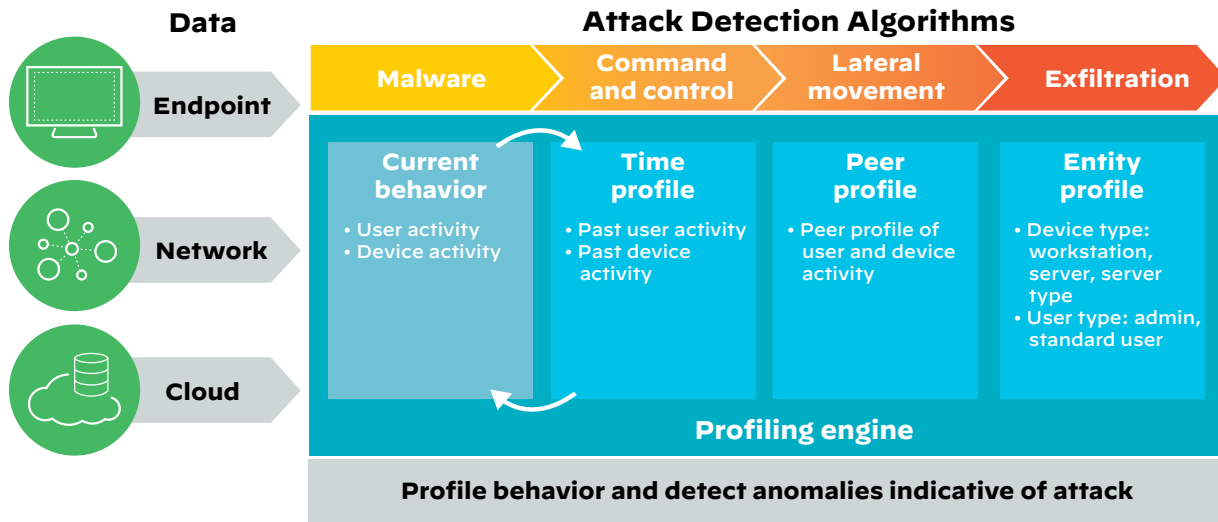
Data

Endpoint

Network

Cloud

Attack Detection Algorithms

Malware

Command and control

Lateral movement

Exfiltration

Current behavior

• User activity
• Device activity

Time profile

• Past user activity
• Past device activity

Peer profile

• Peer profile of user and device activity

Entity profile

• Device type: workstation, server, server type
• User type: admin, standard user

Profiling engine

Profile behavior and detect anomalies indicative of attack